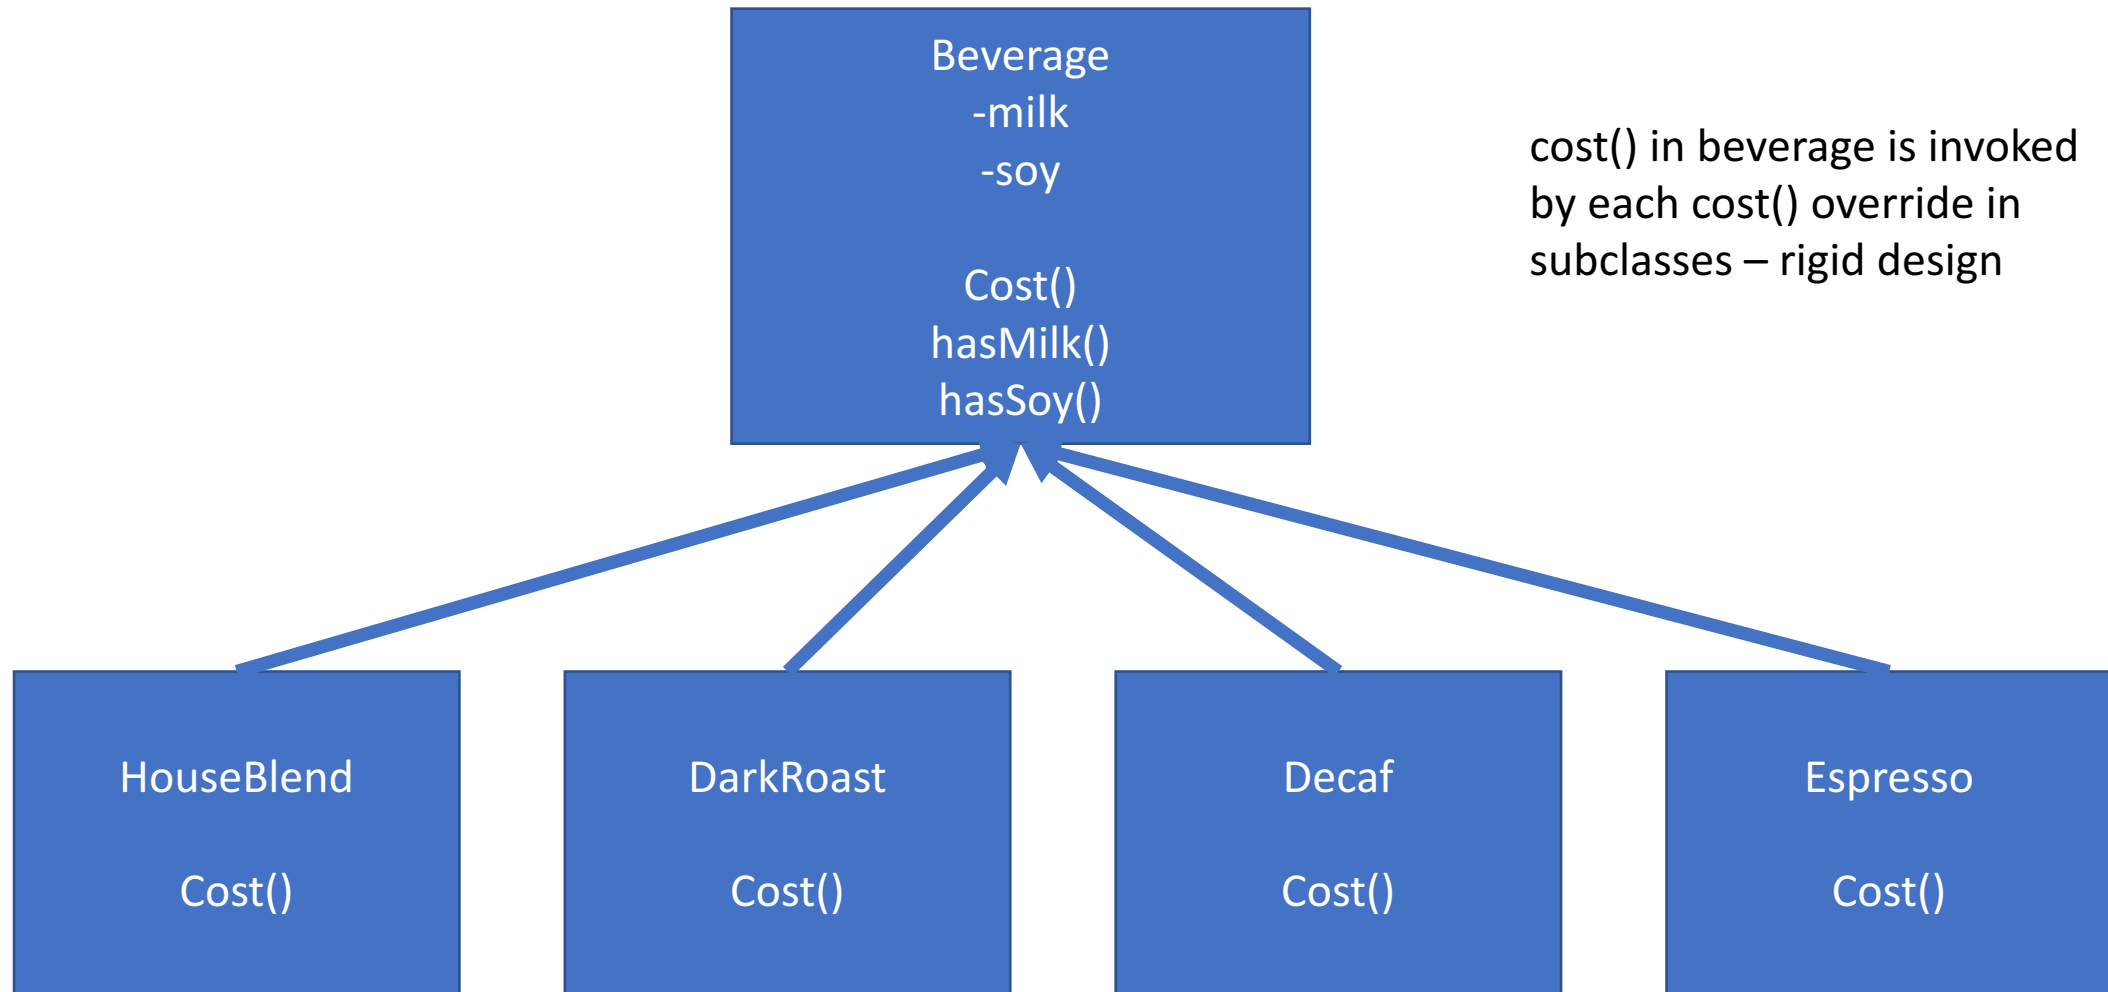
Beverage
-milk
-soy

Cost()
hasMilk()
hasSoy()

cost() in beverage is invoked by each cost() override in subclasses – rigid design

HouseBlend

Cost()

DarkRoast

Cost()

Decaf

Cost()

Espresso

Cost()